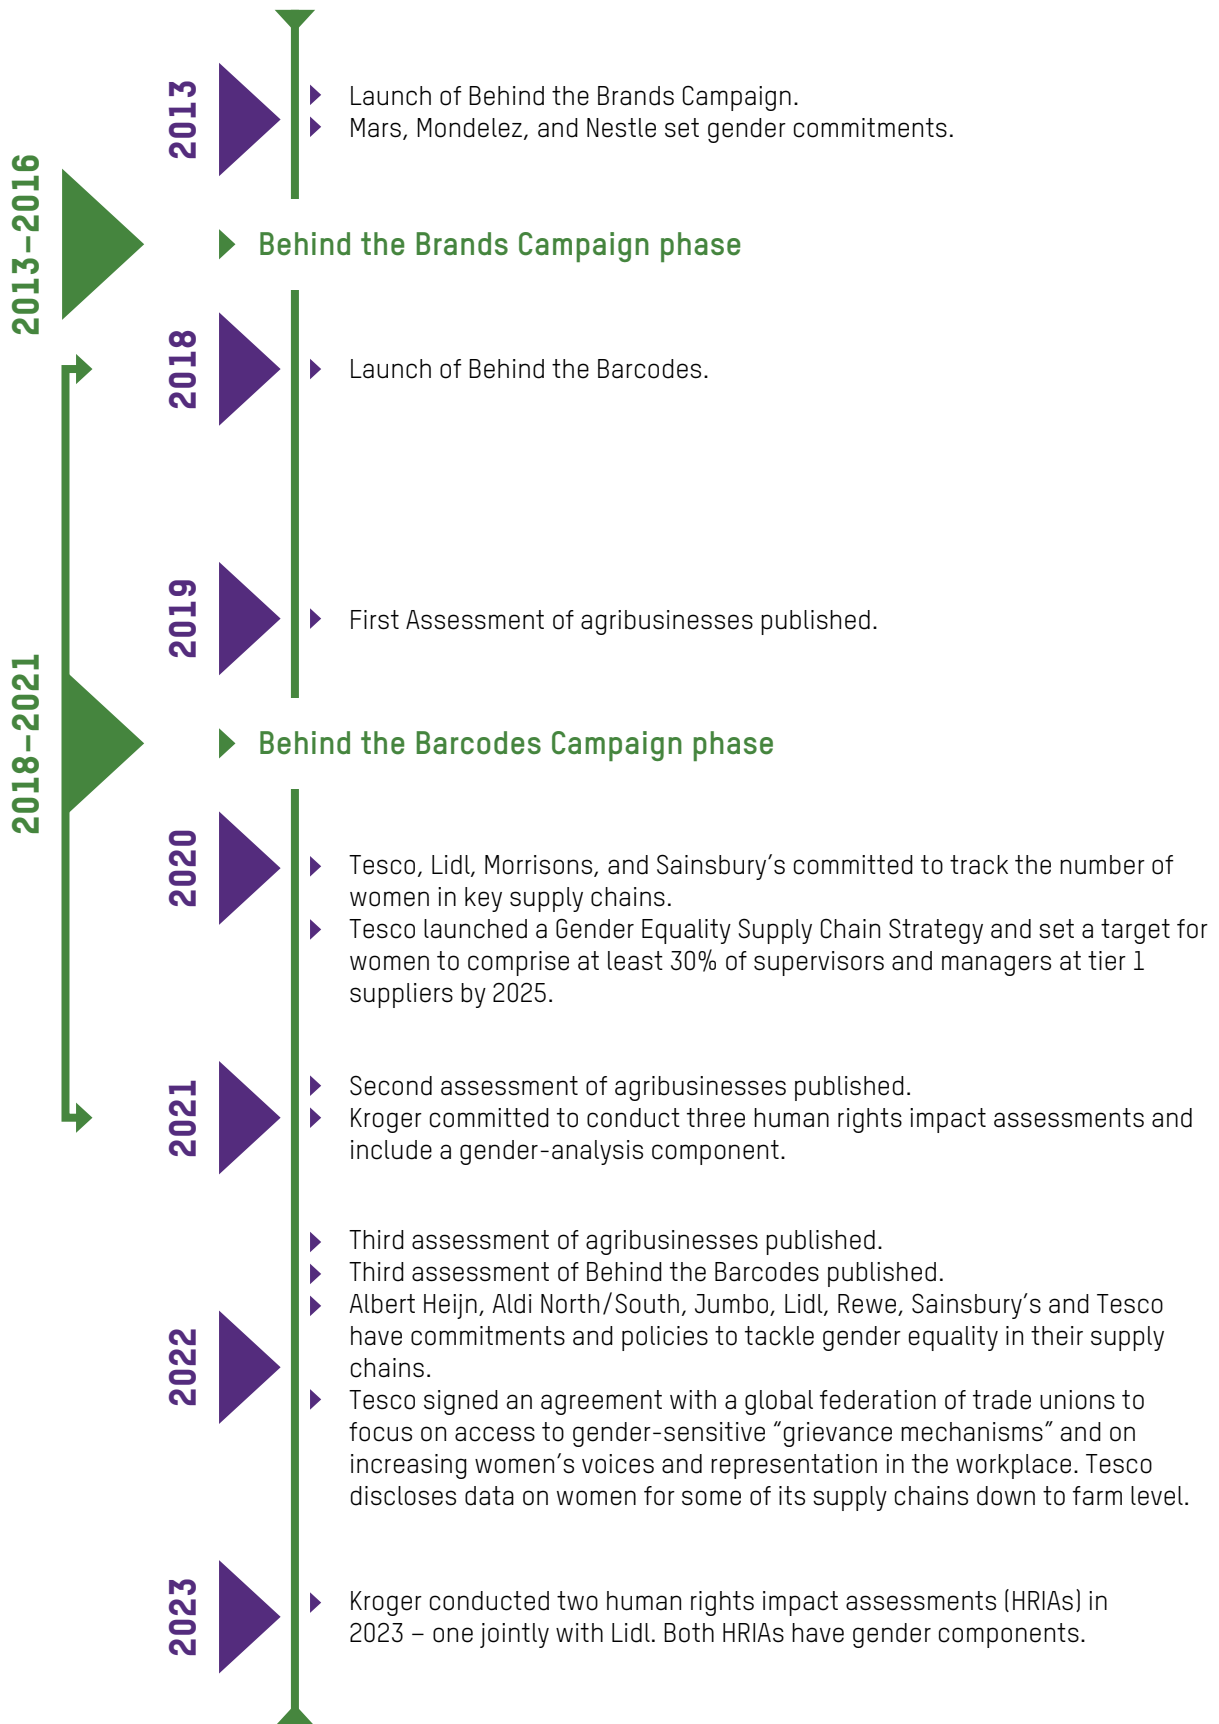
2013–2016

2013

Launch of Behind the Brands Campaign.
Mars, Mondelez, and Nestle set gender commitments.

Behind the Brands Campaign phase

2018–2021

2018

Launch of Behind the Barcodes.

2019

First Assessment of agribusinesses published.

Behind the Barcodes Campaign phase

2020

Tesco, Lidl, Morrisons, and Sainsbury's committed to track the number of women in key supply chains.
Tesco launched a Gender Equality Supply Chain Strategy and set a target for women to comprise at least 30% of supervisors and managers at tier 1 suppliers by 2025.

2021

Second assessment of agribusinesses published.
Kroger committed to conduct three human rights impact assessments and include a gender-analysis component.

2022

Third assessment of agribusinesses published.
Third assessment of Behind the Barcodes published.
Albert Heijn, Aldi North/South, Jumbo, Lidl, Rewe, Sainsbury's and Tesco have commitments and policies to tackle gender equality in their supply chains.
Tesco signed an agreement with a global federation of trade unions to focus on access to gender-sensitive "grievance mechanisms" and on increasing women's voices and representation in the workplace. Tesco discloses data on women for some of its supply chains down to farm level.

2023

Kroger conducted two human rights impact assessments (HRIAs) in 2023 – one jointly with Lidl. Both HRIAs have gender components.